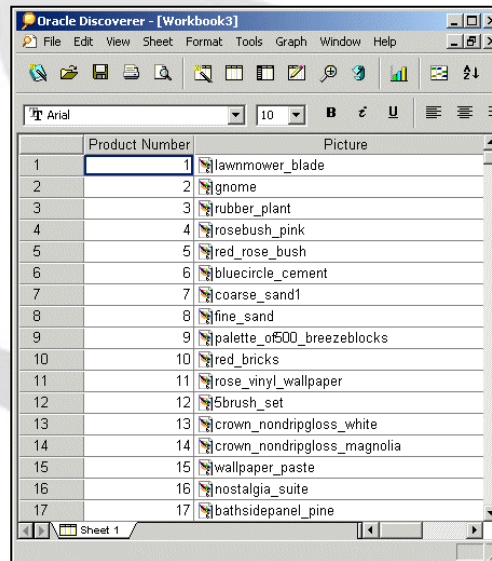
Oracle Discoverer - [Workbook3]

File Edit View Sheet Format Tools Graph Window Help

Arial 10 B i U

| | Product Number | Picture |
|---|---|---|
| 1 | 1 | lawnmower_blade |
| 2 | 2 | gnome |
| 3 | 3 | rubber_plant |
| 4 | 4 | rosebush_pink |
| 5 | 5 | red_rose_bush |
| 6 | 6 | bluecircle_cement |
| 7 | 7 | coarse_sand1 |
| 8 | 8 | fine_sand |
| 9 | 9 | palette_of500_breezeblocks |
| 10 | 10 | red_bricks |
| 11 | 11 | rose_vinyl_wallpaper |
| 12 | 12 | 5brush_set |
| 13 | 13 | crown_nondripgloss_white |
| 14 | 14 | crown_nondripgloss_magnolia |
| 15 | 15 | wallpaper_paste |
| 16 | 16 | nostalgia_suite |
| 17 | 17 | bathsidepanel_pine |

Sheet 1